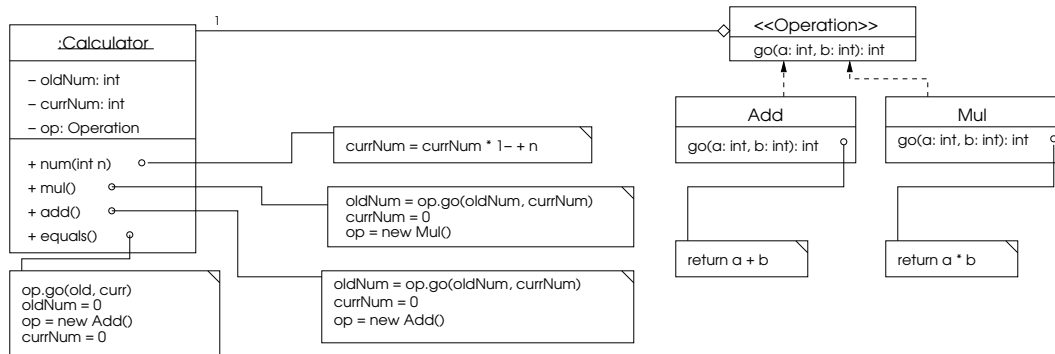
1

:Calculator

– oldNum: int
– currNum: int
– op: Operation

+ num(int n)
+ mul()
+ add()
+ equals()

<<Operation>>

go(a: int, b: int): int

Add

go(a: int, b: int): int

Mul

go(a: int, b: int): int

currNum = currNum * 1– + n

oldNum = op.go(oldNum, currNum)
currNum = 0
op = new Mul()

oldNum = op.go(oldNum, currNum)
currNum = 0
op = new Add()

op.go(old, curr)
oldNum = 0
op = new Add()
currNum = 0

return a + b

return a * b